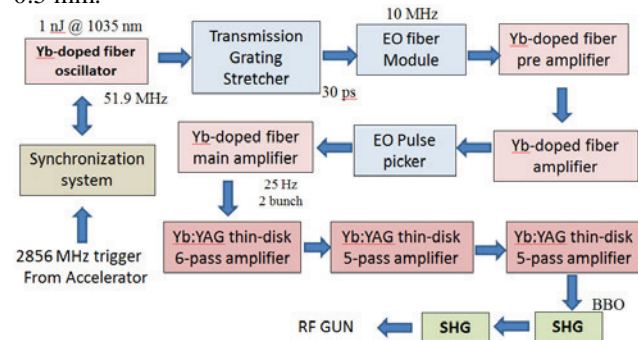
0.5 mm.

1 nJ @ 1035 nm

Yb-doped fiber oscillator

Transmission Grating Stretcher

10 MHz

EO fiber Module

Yb-doped fiber pre amplifier

51.9 MHz

30 ps

Yb-doped fiber main amplifier

EO Pulse picker

Yb-doped fiber amplifier

Synchronization system

25 Hz
2 bunch

2856 MHz trigger From Accelerator

Yb:YAG thin-disk 6-pass amplifier

Yb:YAG thin-disk 5-pass amplifier

Yb:YAG thin-disk 5-pass amplifier

BBO

RF GUN

SHG

SHG